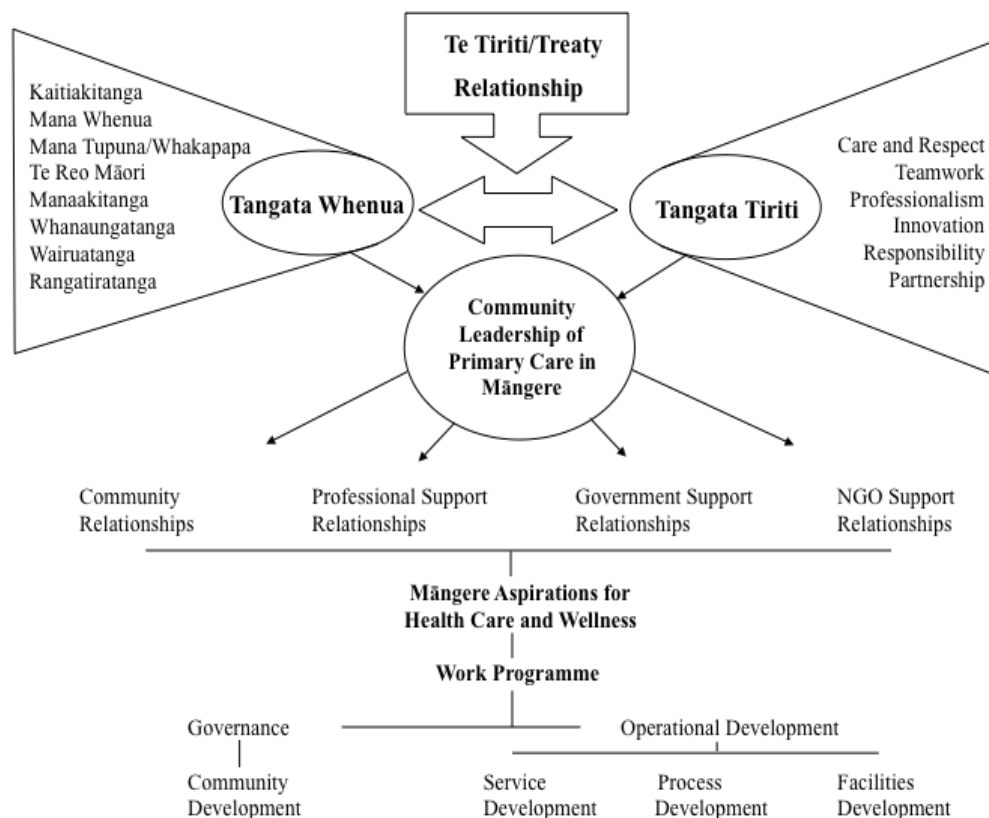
Te Tiriti/Treaty Relationship

Kaitiakitanga
Mana Whenua
Mana Tupuna/Whakapapa
Te Reo Māori
Manaakitanga
Whanaungatanga
Wairuatanga
Rangatiratanga

Tangata Whenua

Tangata Tiriti

Care and Respect
Teamwork
Professionalism
Innovation
Responsibility
Partnership

Community Leadership of Primary Care in Māngere

Community Relationships

Professional Support Relationships

Government Support Relationships

NGO Support Relationships

Māngere Aspirations for Health Care and Wellness

Work Programme

Governance

Community Development

Operational Development

Service Development

Process Development

Facilities Development